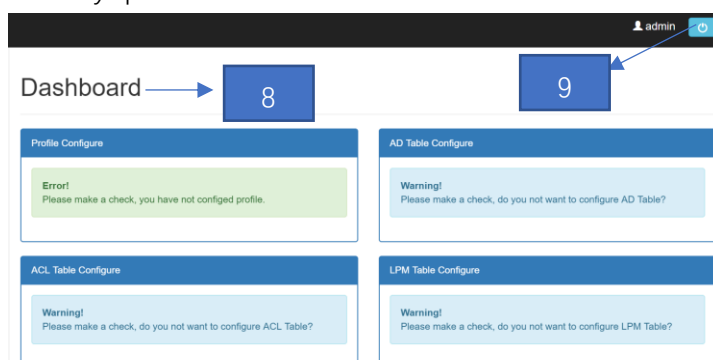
admin

Dashboard

8

9

Profile Configure

Error!
Please make a check, you have not configed profile.

AD Table Configure

Warning!
Please make a check, do you not want to configure AD Table?

ACL Table Configure

Warning!
Please make a check, do you not want to configure ACL Table?

LPM Table Configure

Warning!
Please make a check, do you not want to configure LPM Table?